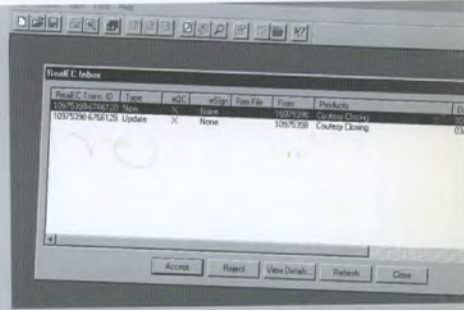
RealEC Inbox

| RealEC Trans. ID | Type | eQC | eSign | Fim File | From | Products |
|---|---|---|---|---|---|---|
| 1097539947667.20 | New | X | None | | 10975390 | Courtesy Closing |
| 1097539847665125 | Update | X | None | | 10975398 | Courtesy Closing |

Accept Reject View Details Refresh Close